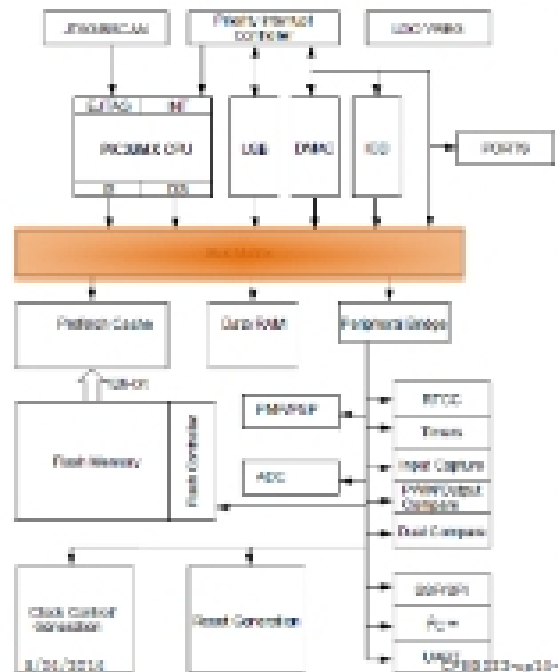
JTAG/BSCAN

Priority Interrupt Controller

LDO VREG

EJTAG

INT

MIPS32M4K CPU

IS

DS

USB

DMAC

ICD

PORTS

Bus Matrix

Prefetch Cache

Data RAM

Peripheral Bridge

128-bit

Flash Memory

Flash Controller

PMP/PSP

RTCC

Timers

Input Capture

ADC

PWM/Output Compare

Dual Compare

Clock Control/ Generation

Reset Generation

SPI/I2C

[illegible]

UART

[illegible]